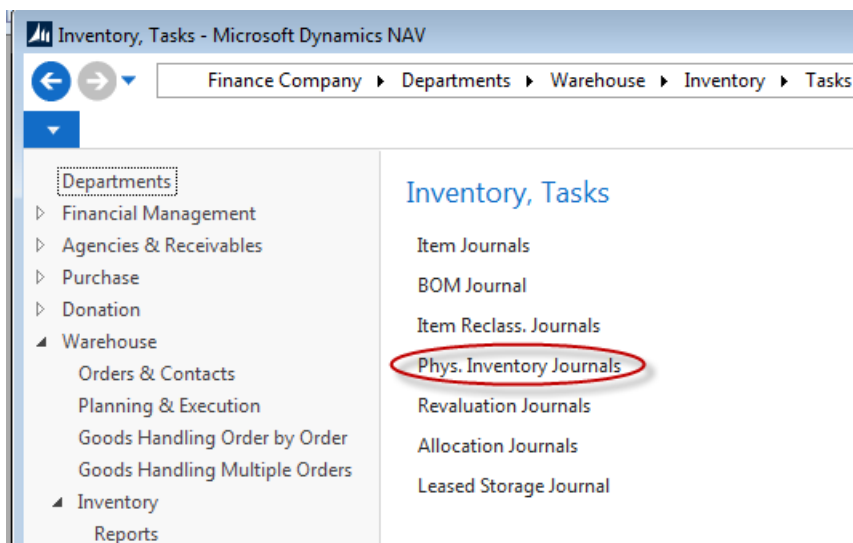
Inventory, Tasks - Microsoft Dynamics NAV

Finance Company ▸ Departments ▸ Warehouse ▸ Inventory ▸ Tasks

Departments
Financial Management
Agencies & Receivables
Purchase
Donation
Warehouse
Orders & Contacts
Planning & Execution
Goods Handling Order by Order
Goods Handling Multiple Orders
Inventory
Reports

Inventory, Tasks

Item Journals
BOM Journal
Item Reclass. Journals
Phys. Inventory Journals
Revaluation Journals
Allocation Journals
Leased Storage Journal